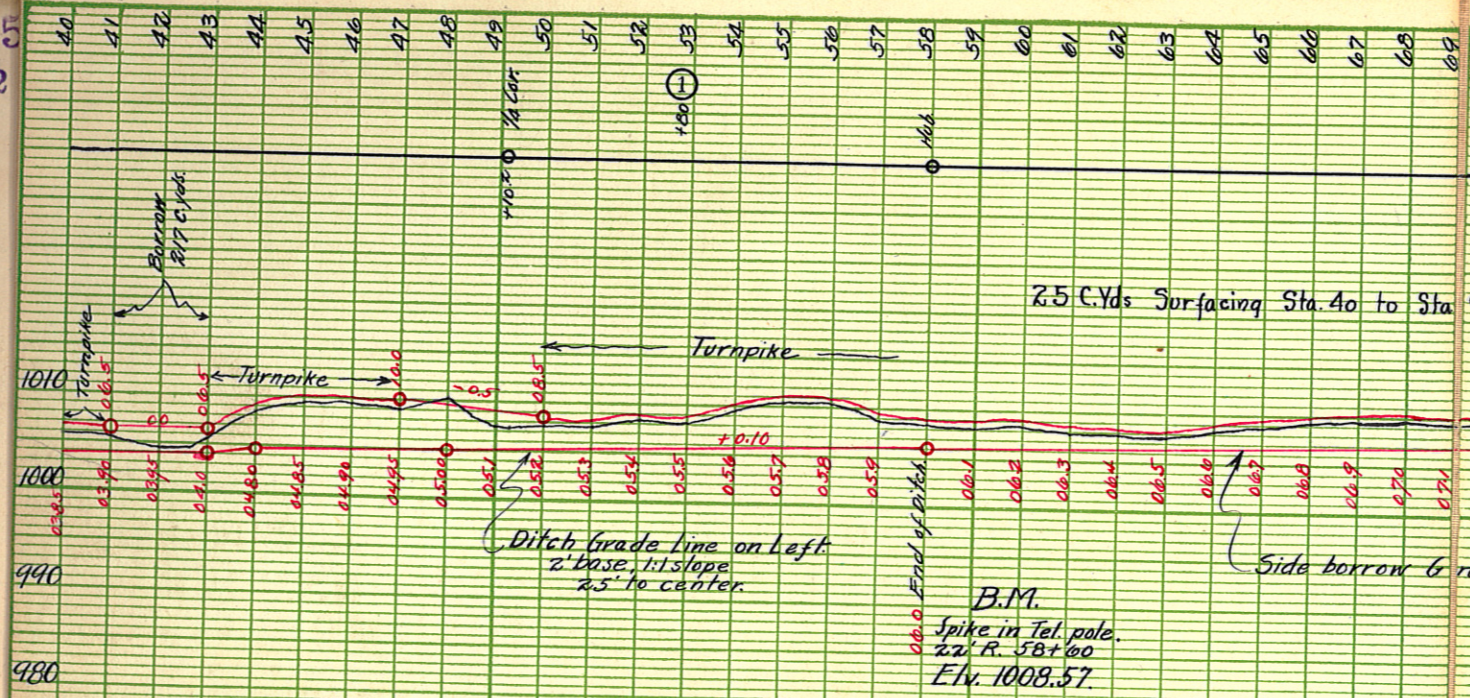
40 41 42 43 44 45 46 47 48 49 50 51 52 53 54 55 56 57 58 59 60 61 62 63 64 65 66 67 68 69

1

+80

½ Cor.

+10.7

Hub

Borrow 217 C.Yds.

Turnpike

25 C.Yds Surfacing Sta. 40 to Sta

Turnpike

1010

Turnpike

06.5

00

06.5

10.0

+0.5

08.5

+0.10

1000

0385 03.90 0395 04.0 04.80 04.85 04.90 04.95 0.5.00 05.1 05.2 05.3 05.4 05.5 05.6 05.7 05.8 05.9 06.0 06.1 06.2 06.3 06.4 06.5 06.6 06.7 06.8 06.9 07.0 07.1

End of Ditch

Ditch Grade Line on Left.
2' base, 1:1 slope
25' to center.

990

Side borrow 6 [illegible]

00.0

B.M.
Spike in Tel. pole.
22' R. 58+60
Elv. 1008.57.

980